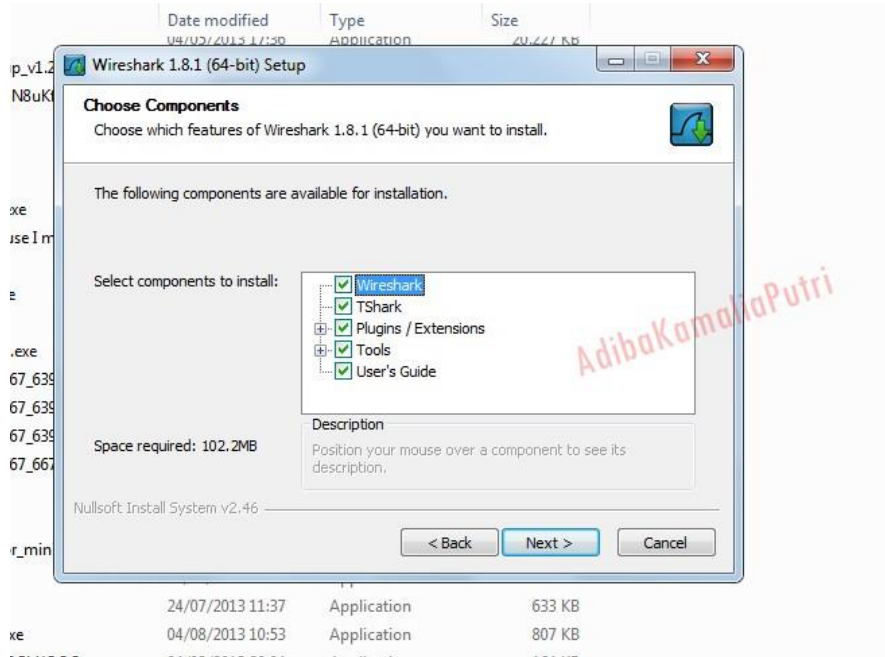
Date modified
Type
Size
04/05/2013 17:36
Application
20.227 KB

p_v1.2
N8uK
xe
use I m
e
.exe
67_639
67_639
67_639
67_667
r_min
xe

Wireshark 1.8.1 (64-bit) Setup

Choose Components
Choose which features of Wireshark 1.8.1 (64-bit) you want to install.

The following components are available for installation.

Select components to install:
Wireshark
TShark
Plugins / Extensions
Tools
User's Guide

AdibaKamaliaPutri

Description
Position your mouse over a component to see its description.

Space required: 102.2MB

Nullsoft Install System v2.46

< Back
Next >
Cancel

24/07/2013 11:37
Application
633 KB
04/08/2013 10:53
Application
807 KB